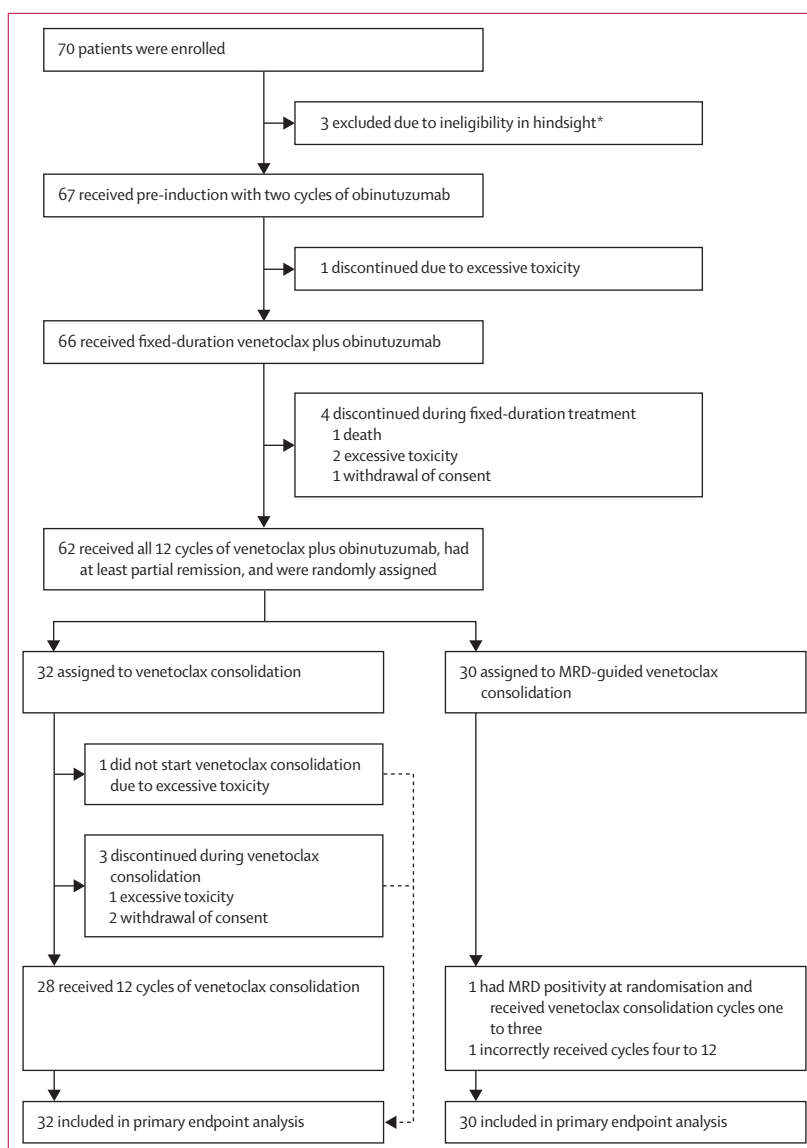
70 patients were enrolled

3 excluded due to ineligibility in hindsight*

67 received pre-induction with two cycles of obinutuzumab

1 discontinued due to excessive toxicity

66 received fixed-duration venetoclax plus obinutuzumab

4 discontinued during fixed-duration treatment
1 death
2 excessive toxicity
1 withdrawal of consent

62 received all 12 cycles of venetoclax plus obinutuzumab, had at least partial remission, and were randomly assigned

32 assigned to venetoclax consolidation

30 assigned to MRD-guided venetoclax consolidation

1 did not start venetoclax consolidation due to excessive toxicity

3 discontinued during venetoclax consolidation
1 excessive toxicity
2 withdrawal of consent

28 received 12 cycles of venetoclax consolidation

1 had MRD positivity at randomisation and received venetoclax consolidation cycles one to three
1 incorrectly received cycles four to 12

32 included in primary endpoint analysis

30 included in primary endpoint analysis